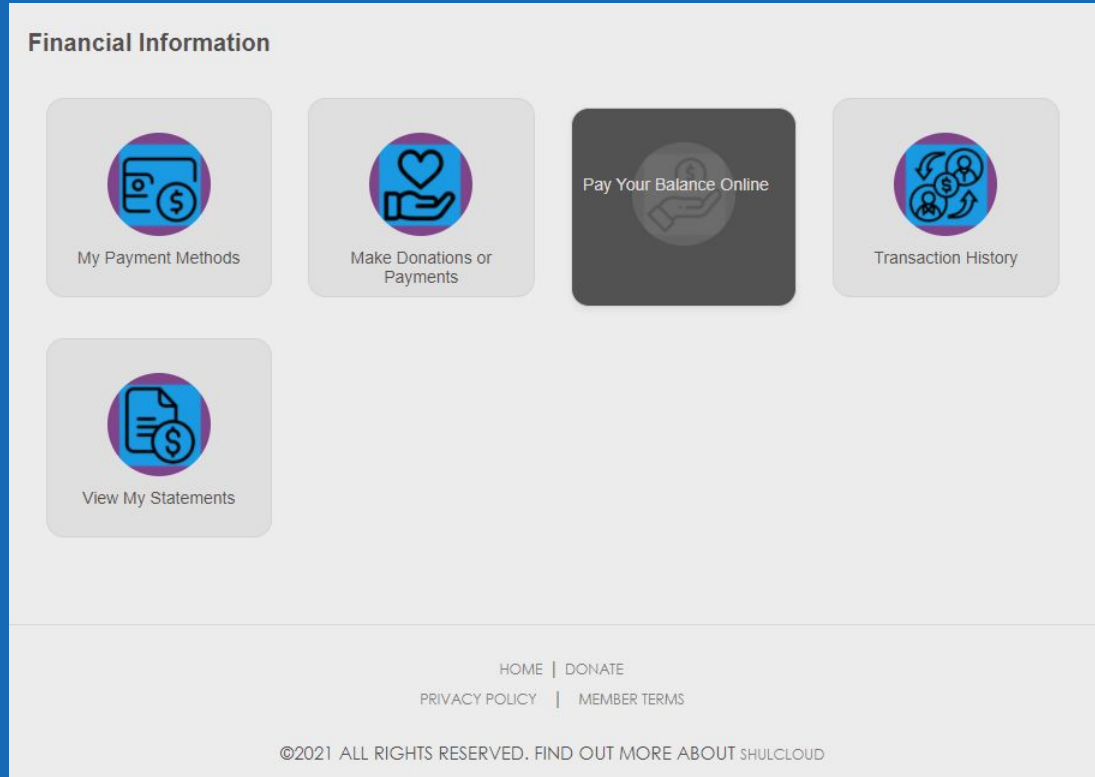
Financial Information

My Payment Methods

Make Donations or Payments

Pay Your Balance Online

Transaction History

View My Statements

HOME | DONATE

PRIVACY POLICY | MEMBER TERMS

©2021 ALL RIGHTS RESERVED. FIND OUT MORE ABOUT SHULCLOUD